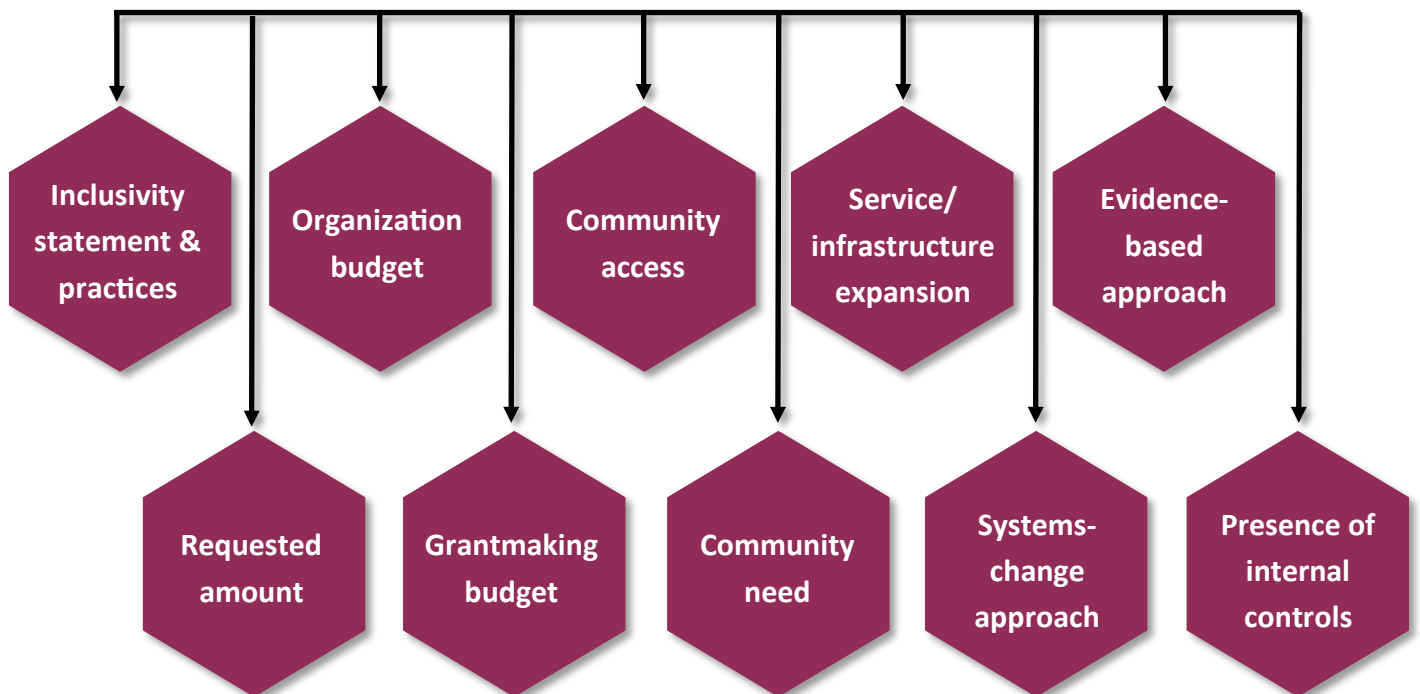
Inclusivity statement & practices

Requested amount

Organization budget

Grantmaking budget

Community access

Community need

Service/ infrastructure expansion

Systems-change approach

Evidence-based approach

Presence of internal controls